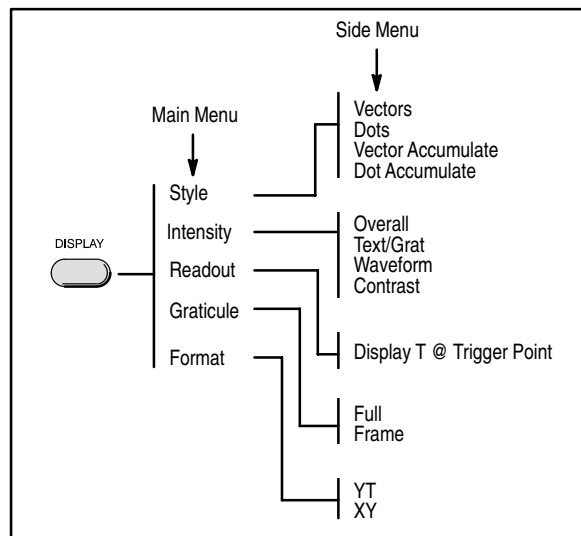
Side Menu

Main Menu

DISPLAY

Style
Intensity
Readout
Graticule
Format

Vectors
Dots
Vector Accumulate
Dot Accumulate

Overall
Text/Grat
Waveform
Contrast

Display T @ Trigger Point

Full
Frame

YT
XY